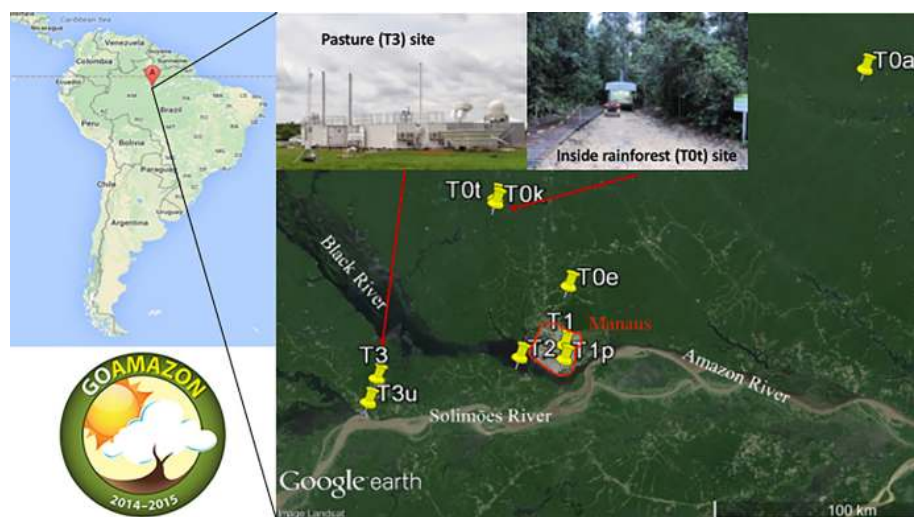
Caribbean Sea
Venezuela
Colombia
A
Peru
Bolivia
Brazil
Paraguay
Chile
Argentina
Uruguay

Pasture (T3) site

Inside rainforest (T0t) site

T0a

T0t T0k

Black River

T0e

T1 Manaus

T3

T2 T1p

Amazon River

T3u

Solimões River

GOAMAZON
2014-2015

Google earth

Image Landsat

100 km